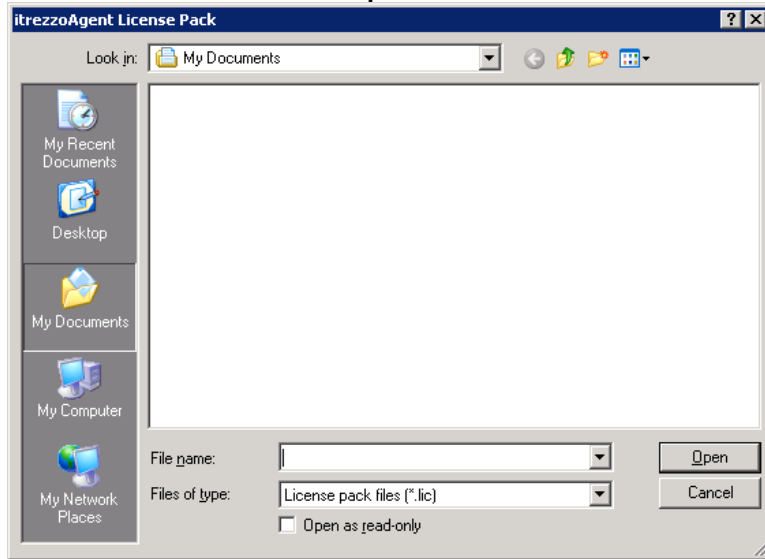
itrezzoAgent License Pack

?

Look in: My Documents

My Recent Documents

Desktop

My Documents

My Computer

My Network Places

File name:

Files of type: License pack files (*.lic)

Open as read-only

Open

Cancel